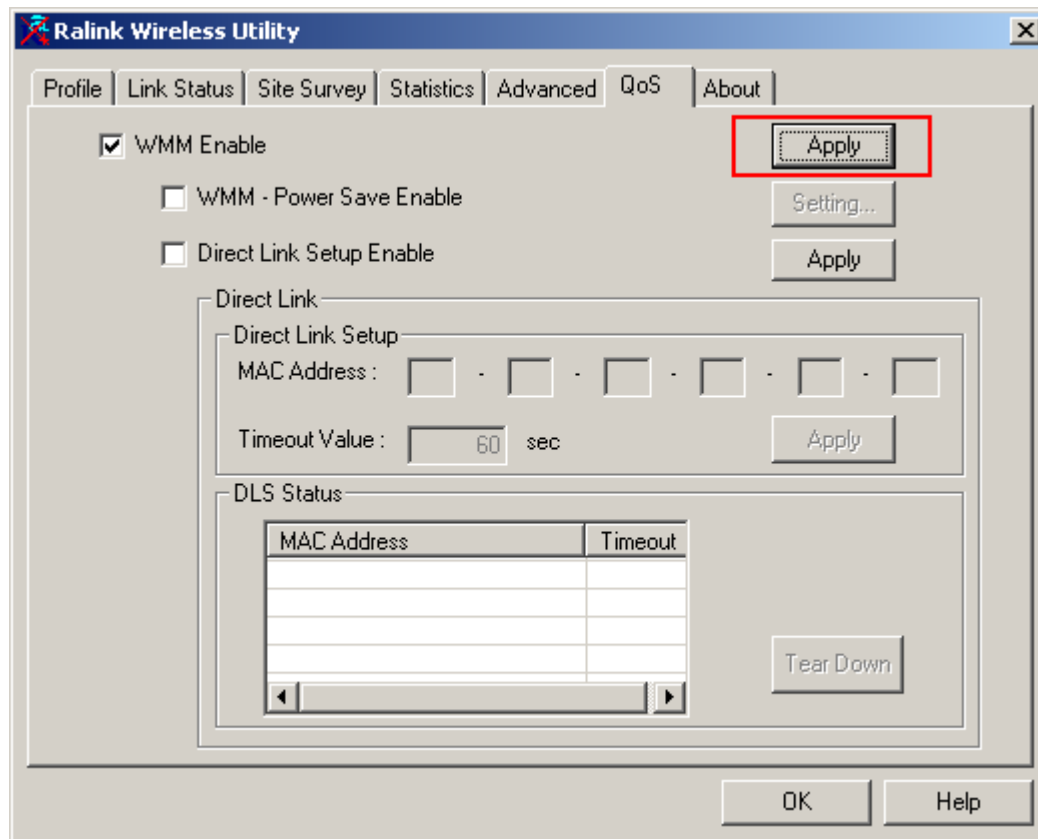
Ralink Wireless Utility

Profile | Link Status | Site Survey | Statistics | Advanced | QoS | About

WMM Enable

Apply

WMM - Power Save Enable

Setting...

Direct Link Setup Enable

Apply

Direct Link

Direct Link Setup

MAC Address : - - - - -

Timeout Value : 60 sec

Apply

DLS Status

| MAC Address | Timeout |
|---|---|
| | |
| | |
| | |
| | |

Tear Down

OK

Help